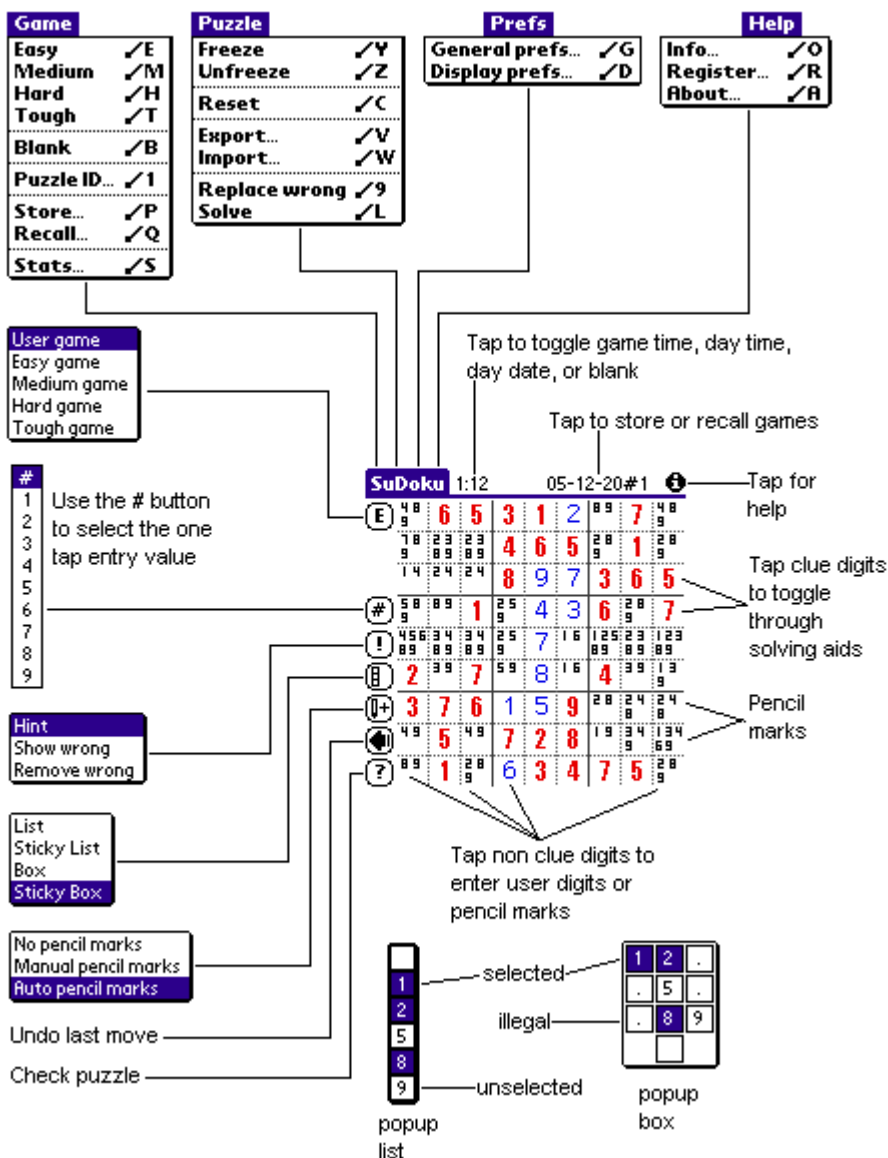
Game
Easy ⁄E
Medium ⁄M
Hard ⁄H
Tough ⁄T
Blank ⁄B
Puzzle ID... ⁄1
Store... ⁄P
Recall... ⁄Q
Stats... ⁄S

Puzzle
Freeze ⁄Y
Unfreeze ⁄Z
Reset ⁄C
Export... ⁄V
Import... ⁄W
Replace wrong ⁄9
Solve ⁄L

Prefs
General prefs... ⁄G
Display prefs... ⁄D

Help
Info... ⁄O
Register... ⁄R
About... ⁄A

User game
Easy game
Medium game
Hard game
Tough game

Tap to toggle game time, day time, day date, or blank

Tap to store or recall games

SuDoku 1:12 05-12-20#1

Tap for help

#
1
2
3
4
5
6
7
8
9

Use the # button to select the one tap entry value

Tap clue digits to toggle through solving aids

Hint
Show wrong
Remove wrong

Pencil marks

List
Sticky List
Box
Sticky Box

Tap non clue digits to enter user digits or pencil marks

No pencil marks
Manual pencil marks
Auto pencil marks

selected

illegal

Undo last move

Check puzzle

unselected

popup list

popup box